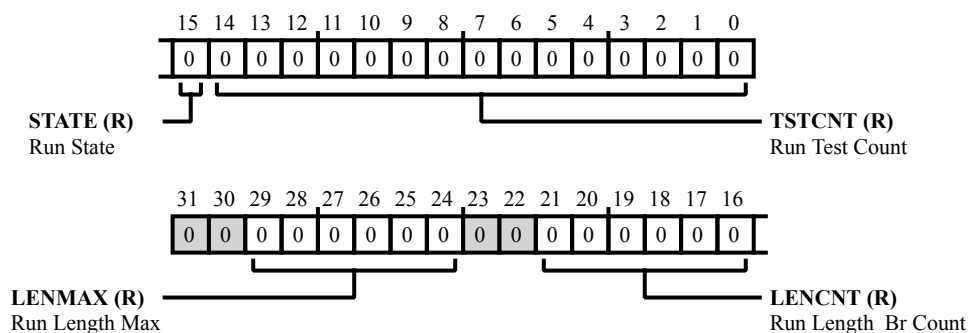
15 14 13 12 11 10 9 8 7 6 5 4 3 2 1 0

| 0 | 0 | 0 | 0 | 0 | 0 | 0 | 0 | 0 | 0 | 0 | 0 | 0 | 0 | 0 | 0 |
|---|---|---|---|---|---|---|---|---|---|---|---|---|---|---|---|

**STATE (R)**
Run State

**TSTCNT (R)**
Run Test Count

31 30 29 28 27 26 25 24 23 22 21 20 19 18 17 16

| 0 | 0 | 0 | 0 | 0 | 0 | 0 | 0 | 0 | 0 | 0 | 0 | 0 | 0 | 0 | 0 |
|---|---|---|---|---|---|---|---|---|---|---|---|---|---|---|---|

**LENMAX (R)**
Run Length Max

**LENCNT (R)**
Run Length Br Count